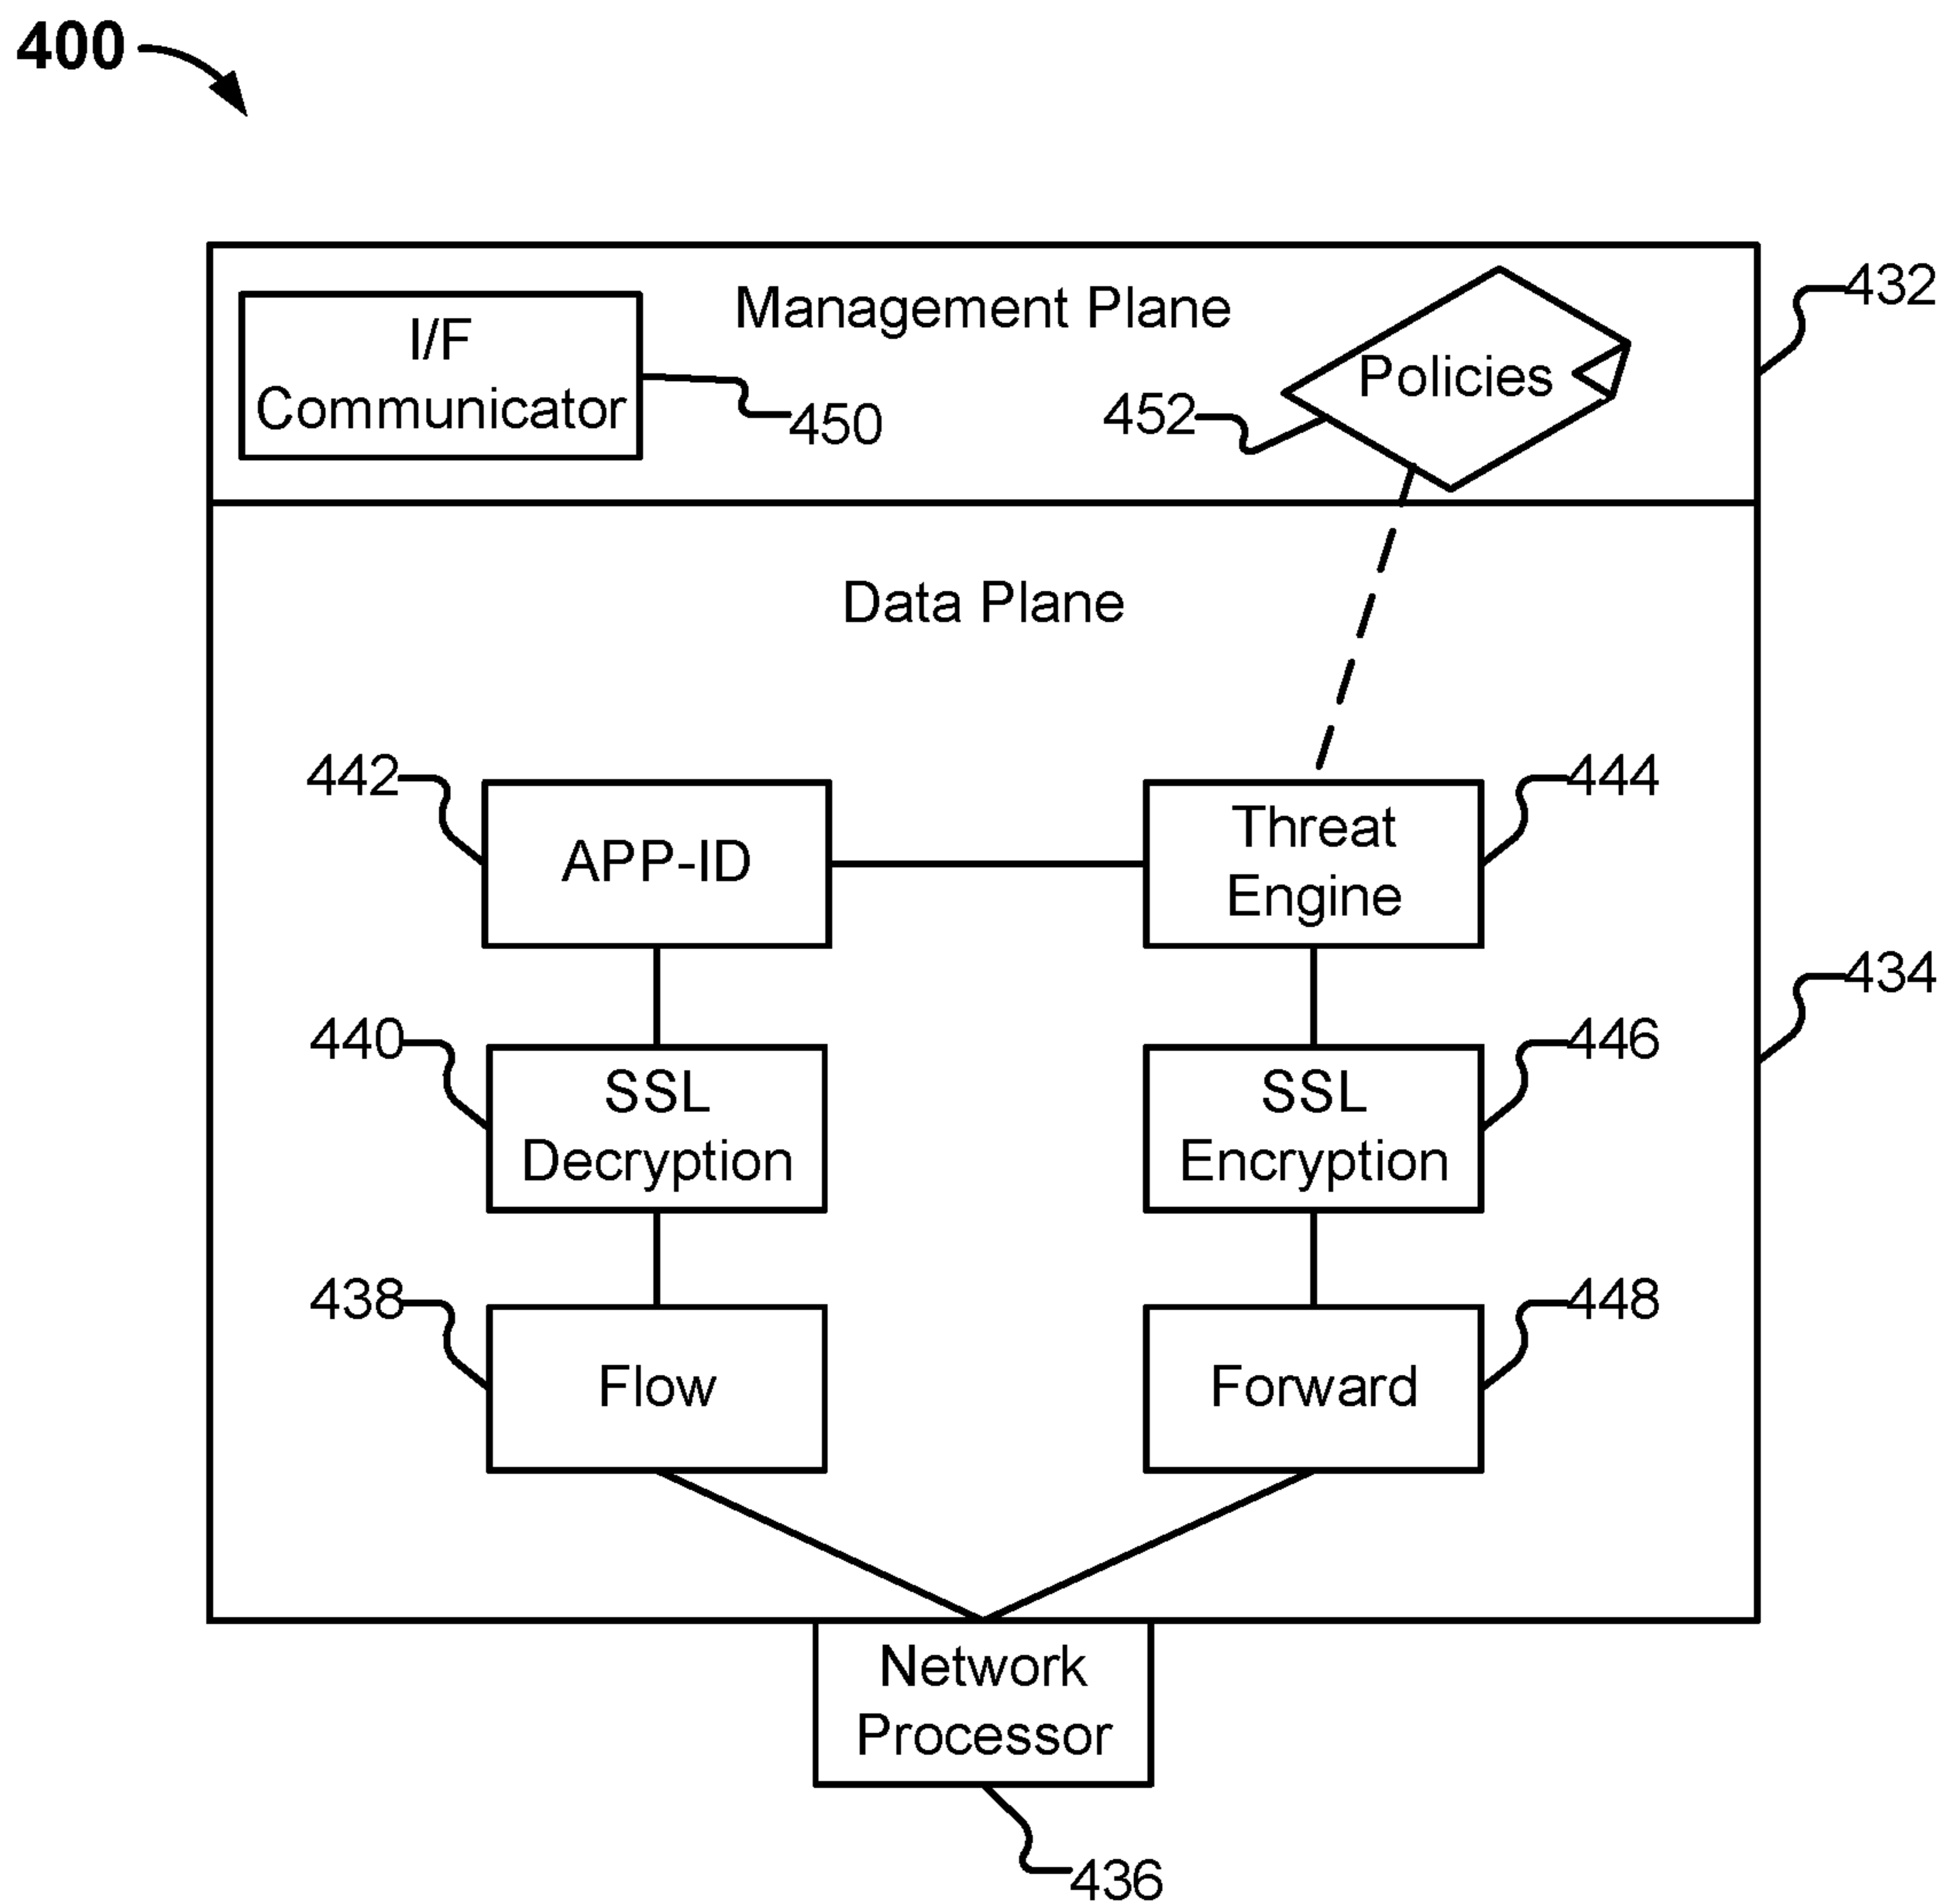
400

I/F Communicator

450

Management Plane

Policies

452

432

Data Plane

442

APP-ID

Threat Engine

444

434

440

SSL Decryption

SSL Encryption

446

438

Flow

Forward

448

Network Processor

436